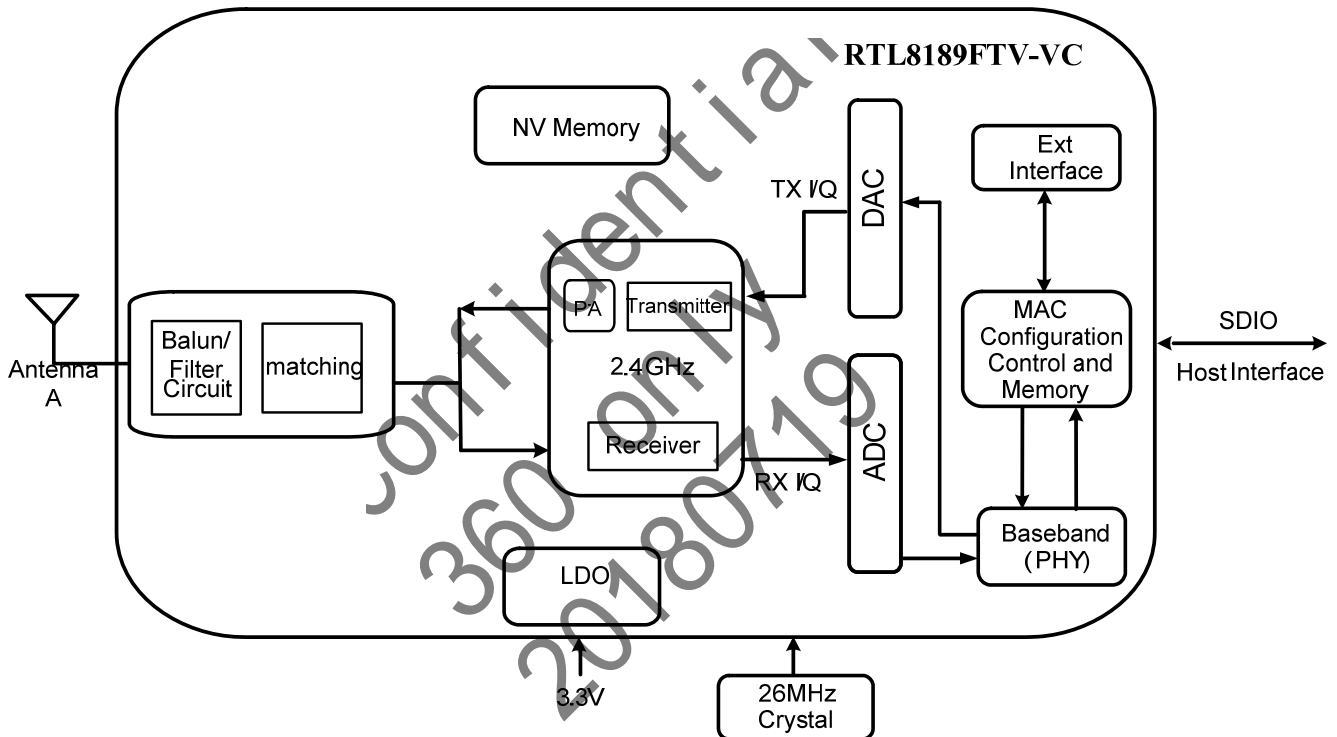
RTL8189FTV-VC

NV Memory

DAC

TX I/Q

Ext Interface

MAC Configuration Control and Memory

SDIO

Host Interface

Antenna A

Balun/ Filter Circuit

matching

PA

Transmitter

2.4GHz

Receiver

ADC

RX I/Q

Baseband (PHY)

LDO

3.3V

26MHz Crystal

Confidential for 360 only 20180719